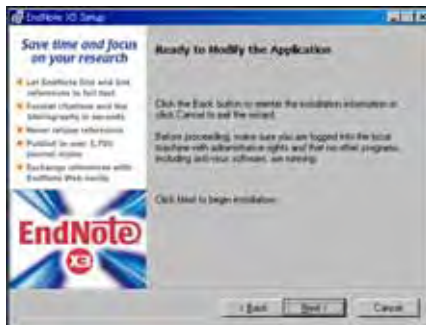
EndNote X3 Setup

Save time and focus on your research

Let EndNote find and link references to full text

Format citations and the bibliography in seconds

Never retype references

Publish in over 3,700 journal styles

Exchange references with EndNote Web easily

EndNote X3

Ready to Modify the Application

Click the Back button to reenter the installation information or click Cancel to exit the wizard.

Before proceeding, make sure you are logged into the local machine with administrative rights and that no other programs, including anti-virus software, are running.

Click Next to begin installation.

< Back

Next >

Cancel